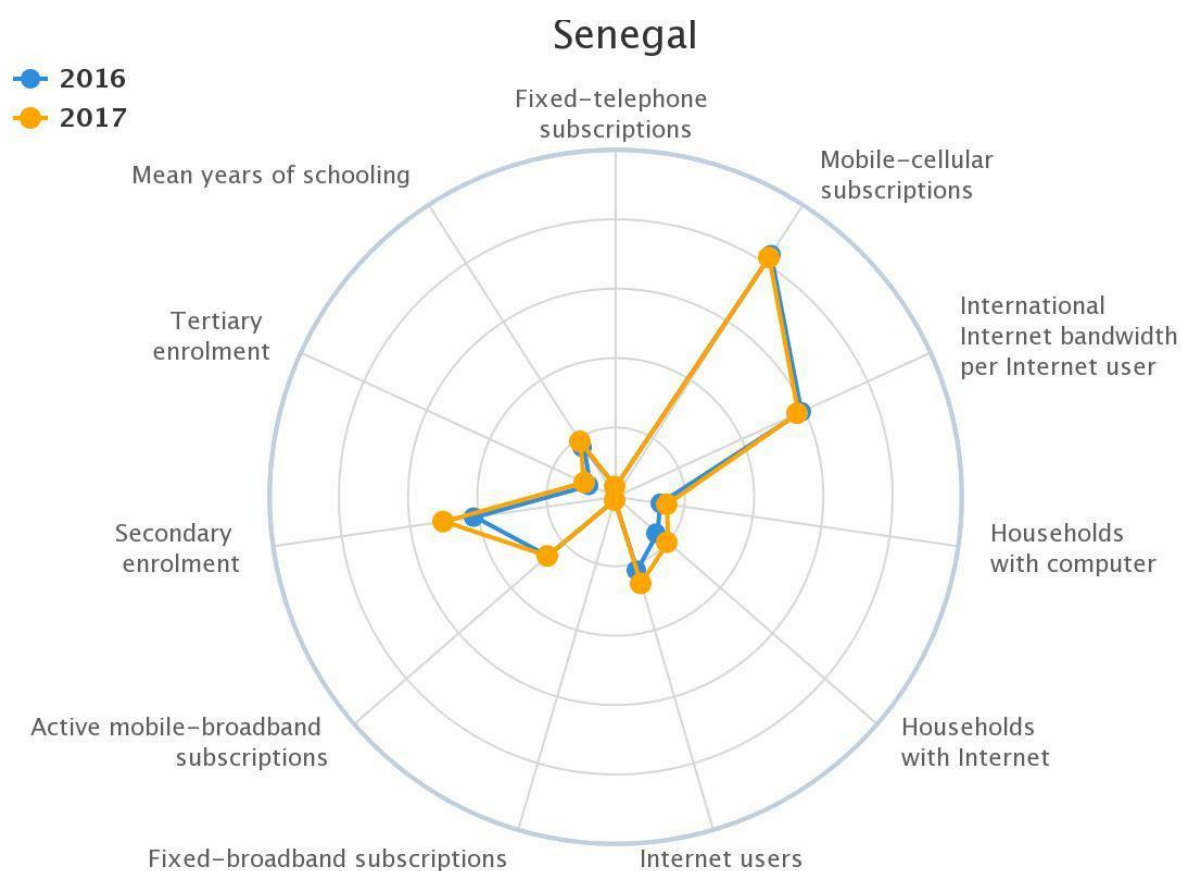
Senegal

2016
2017

Fixed-telephone subscriptions

Mobile-cellular subscriptions

International Internet bandwidth per Internet user

Households with computer

Households with Internet

Internet users

Fixed-broadband subscriptions

Active mobile-broadband subscriptions

Secondary enrolment

Tertiary enrolment

Mean years of schooling